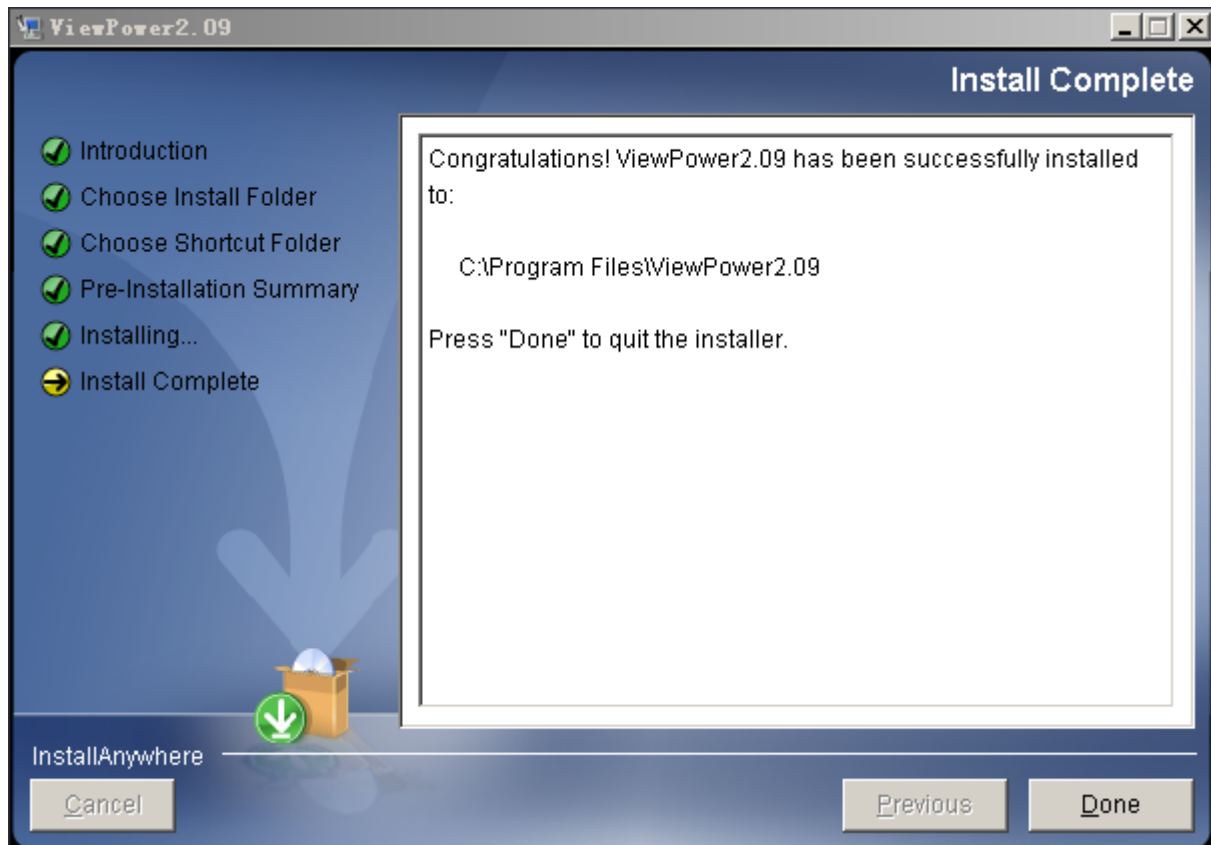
ViewPower2.09

Install Complete

Introduction
Choose Install Folder
Choose Shortcut Folder
Pre-Installation Summary
Installing...
Install Complete

Congratulations! ViewPower2.09 has been successfully installed to:

C:\Program Files\ViewPower2.09

Press "Done" to quit the installer.

InstallAnywhere

Cancel

Previous

Done